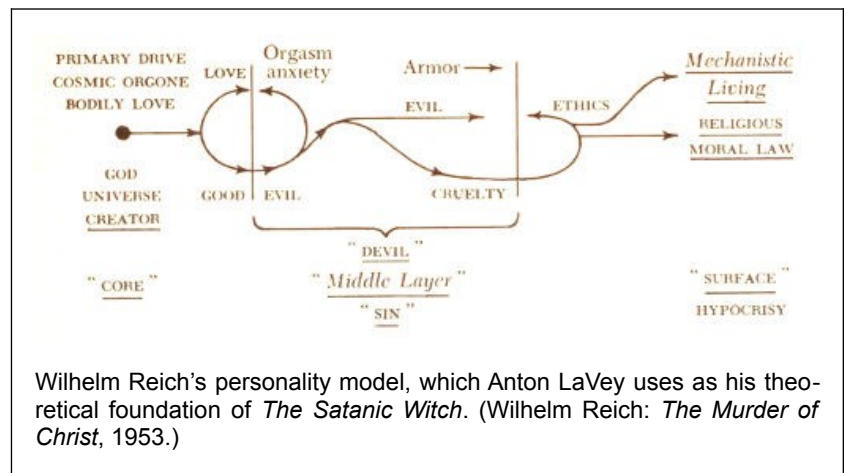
PRIMARY DRIVE
COSMIC ORGONE
BODILY LOVE

LOVE

Orgasm anxiety

Armor

EVIL

ETHICS

Mechanistic Living

RELIGIOUS MORAL LAW

GOD
UNIVERSE
CREATOR

GOOD

EVIL

CRUELTY

" CORE "

" DEVIL "
" Middle Layer "
" SIN "

" SURFACE "
HYPOCRISY

Wilhelm Reich's personality model, which Anton LaVey uses as his theoretical foundation of *The Satanic Witch*. (Wilhelm Reich: *The Murder of Christ*, 1953.)